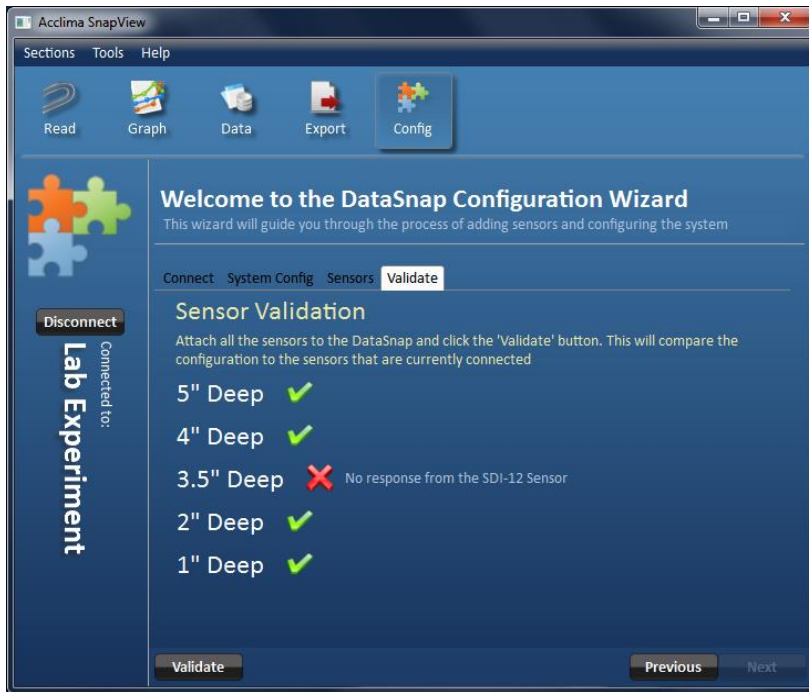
Acclima SnapView

Sections Tools Help

Read Graph Data Export Config

Welcome to the DataSnap Configuration Wizard

This wizard will guide you through the process of adding sensors and configuring the system

Connect System Config Sensors Validate

Sensor Validation

Attach all the sensors to the DataSnap and click the 'Validate' button. This will compare the configuration to the sensors that are currently connected

5" Deep

4" Deep

3.5" Deep No response from the SDI-12 Sensor

2" Deep

1" Deep

Disconnect

Connected to:

Lab Experiment

Validate

Previous Next